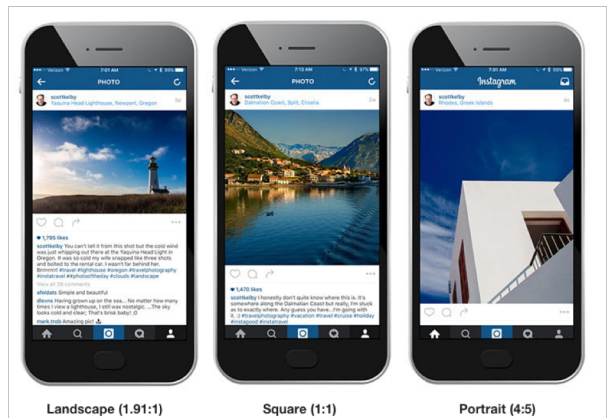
Verizon 7:13 AM
PHOTO
scottkelby
Yaquina Head Lighthouse, Newport, Oregon
1,795 likes
scottkelby You can't tell it from this shot but the cold wind was just whipping out there at the Yaquina Head Light in Oregon. It was so cold my wife snapped like three shots and bolted to the rental car. I wasn't far behind her. Brrrrrrr! #travel #lighthouse #oregon #travelphotography #instatravel #photooftheday #clouds #landscape
View all 38 comments
afoldats Simple and beautiful
dlevns Having grown up on the sea... No matter how many times I view a lighthouse, I still was nostalgic ...The sky looks cold and clear; That's brisk baby!
mark.trob Amazing pic!

Verizon 7:13 AM
PHOTO
scottkelby
Dalmation Coast, Split, Croatia
1,470 likes
scottkelby I honestly don't quite know where this is. It's somewhere along the Dalmation Coast but really, I'm stuck as to exactly where. Any guesses you have...I'm going with it. :) #travelphotography #vacation #travel #cruise #holiday #instagood #instatravel

Verizon 7:01 AM
Instagram
scottkelby
Rhodes, Greek Islands

Landscape (1.91:1)
Square (1:1)
Portrait (4:5)